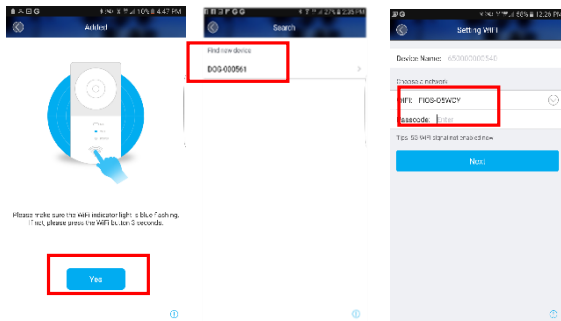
10% 4:47 PM

Added

Please make sure the WiFi indicator light is blue flashing. If not, please press the WiFi button 3 seconds.

Yes

27% 4:48 PM

Search

Find new device

DOG-000561

56% 12:26 PM

Setting WIFI

Device Name: 650000000540

Choose a network

WiFi: TIOS-05WCY

Passcode: Enter

Tips: 5G WiFi signal not available now

Next